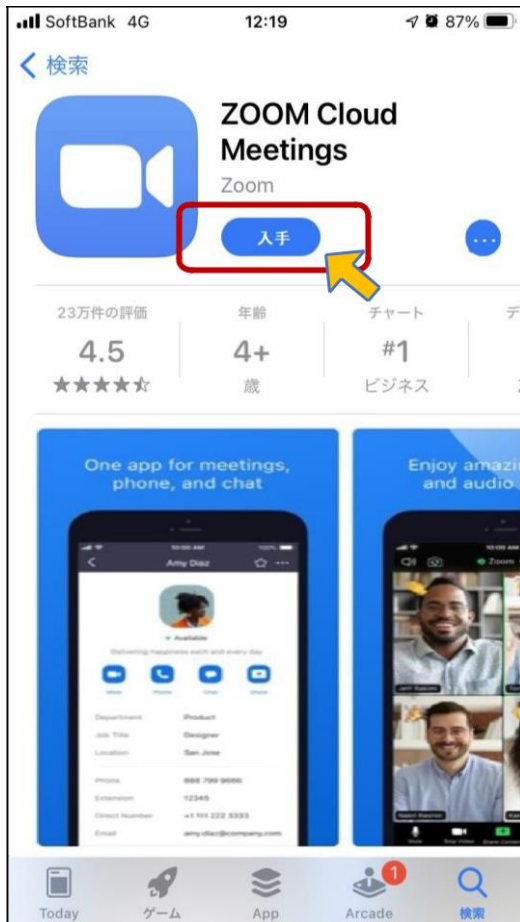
SoftBank 4G 12:19 87%

< 検索

ZOOM Cloud Meetings

Zoom

入手

23万件の評価
4.5
★★★★☆

年齢
4+
歳

チャート
#1
ビジネス

デ

One app for meetings, phone, and chat

Amy Diaz

Available

Department Product
Job Title Designer
Location San Jose
Phone 888 799 9666
Extension 12345
Direct Number +1 111 222 3333
Email amy.diaz@company.com

Enjoy amazi and audio

Today ゲーム App Arcade 検索

1